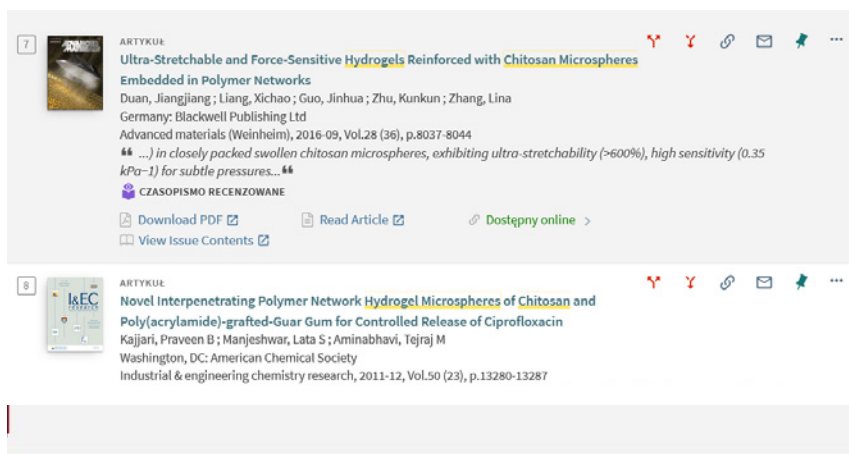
7

ARTYKUŁ

Ultra-Stretchable and Force-Sensitive Hydrogels Reinforced with Chitosan Microspheres Embedded in Polymer Networks

Duan, Jiangjiang ; Liang, Xichao ; Guo, Jinhua ; Zhu, Kunkun ; Zhang, Lina
Germany: Blackwell Publishing Ltd
Advanced materials (Weinheim), 2016-09, Vol.28 (36), p.8037-8044

❝ ...) in closely packed swollen chitosan microspheres, exhibiting ultra-stretchability (>600%), high sensitivity (0.35 kPa−1) for subtle pressures...❞

CZASOPISMO RECENZOWANE

Download PDF
Read Article
Dostępny online >
View Issue Contents

8

I&EC

ARTYKUŁ

Novel Interpenetrating Polymer Network Hydrogel Microspheres of Chitosan and Poly(acrylamide)-grafted-Guar Gum for Controlled Release of Ciprofloxacin

Kajjari, Praveen B ; Manjeshwar, Lata S ; Aminabhavi, Tejraj M
Washington, DC: American Chemical Society
Industrial & engineering chemistry research, 2011-12, Vol.50 (23), p.13280-13287